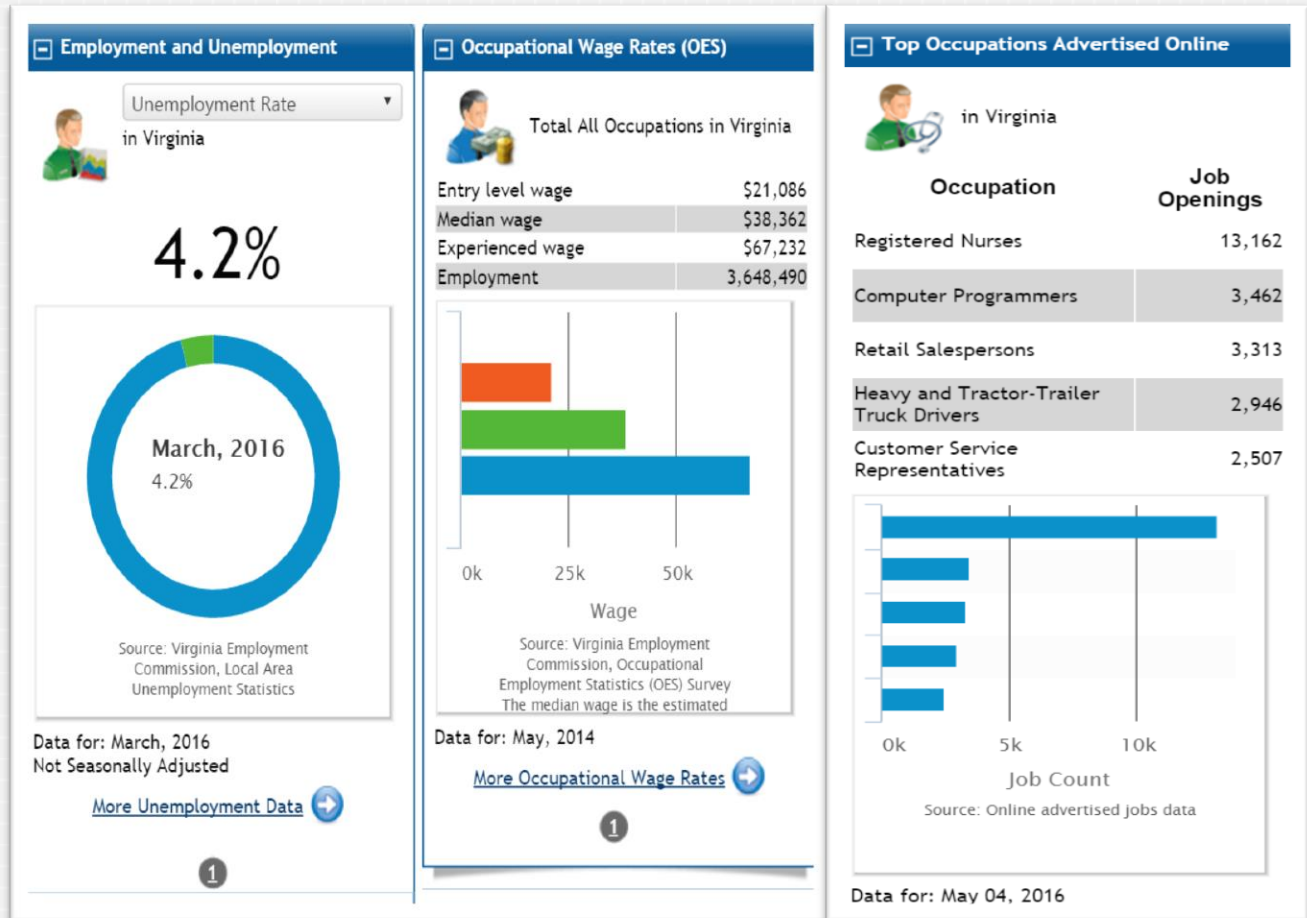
Employment and Unemployment

Unemployment Rate ▾
in Virginia

4.2%

March, 2016
4.2%

Source: Virginia Employment Commission, Local Area Unemployment Statistics

Data for: March, 2016
Not Seasonally Adjusted

More Unemployment Data

1

Occupational Wage Rates (OES)

Total All Occupations in Virginia

| | |
|---|---|
| Entry level wage | \$21,086 |
| Median wage | \$38,362 |
| Experienced wage | \$67,232 |
| Employment | 3,648,490 |

0k 25k 50k
Wage

Source: Virginia Employment Commission, Occupational Employment Statistics (OES) Survey
The median wage is the estimated

Data for: May, 2014

More Occupational Wage Rates

1

Top Occupations Advertised Online

in Virginia

| Occupation | Job Openings |
|---|---|
| Registered Nurses | 13,162 |
| Computer Programmers | 3,462 |
| Retail Salespersons | 3,313 |
| Heavy and Tractor-Trailer Truck Drivers | 2,946 |
| Customer Service Representatives | 2,507 |

0k 5k 10k
Job Count
Source: Online advertised jobs data

Data for: May 04, 2016